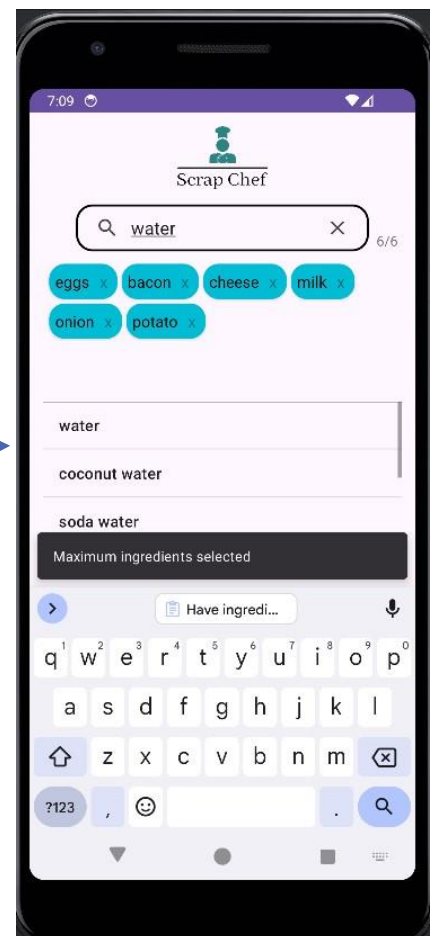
7:09

Scrap Chef

water

6/6

eggs x
bacon x
cheese x
milk x
onion x
potato x

water
coconut water
soda water

Maximum ingredients selected

Have ingredi...

q w e r t y u i o p
1 2 3 4 5 6 7 8 9 0
a s d f g h j k l
z x c v b n m
?123 , .